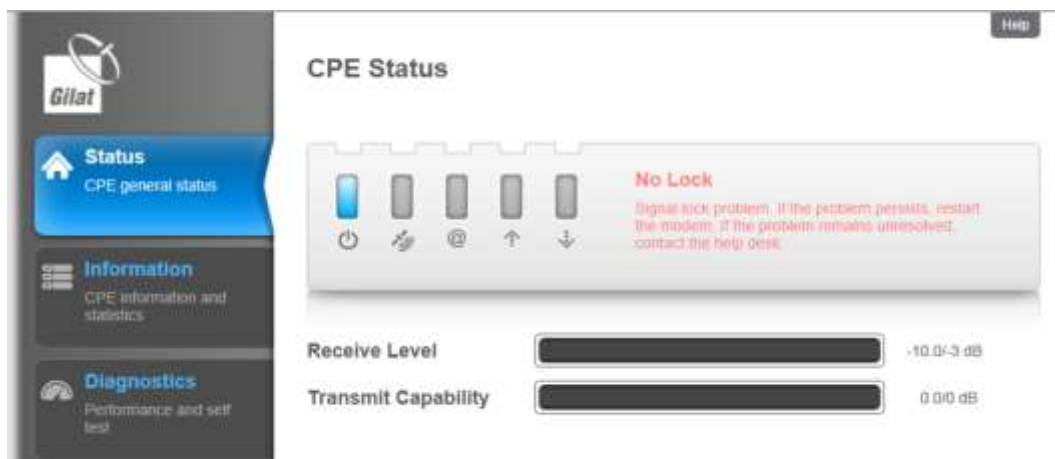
Help

Gilat

Status
CPE general status

Information
CPE information and statistics

Diagnostics
Performance and self test

CPE Status

No Lock
Signal lock problem. If the problem persists, restart the modem. If the problem remains unresolved, contact the help desk.

Receive Level
-10.0/-3 dB

Transmit Capability
0.0/0 dB